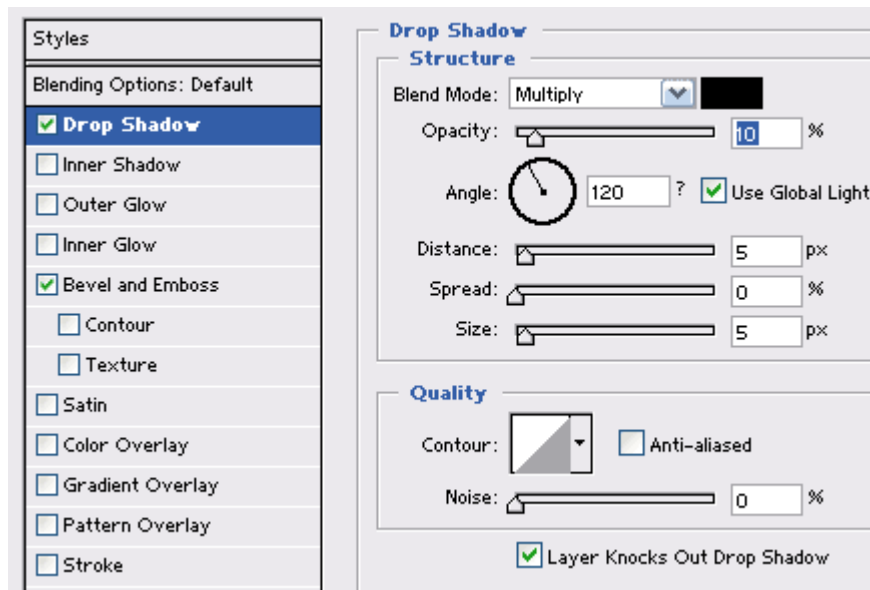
Styles
Blending Options: Default
Drop Shadow
Inner Shadow
Outer Glow
Inner Glow
Bevel and Emboss
Contour
Texture
Satin
Color Overlay
Gradient Overlay
Pattern Overlay
Stroke

Drop Shadow
Structure
Blend Mode: Multiply
Opacity: 10 %
Angle: 120 ? Use Global Light
Distance: 5 px
Spread: 0 %
Size: 5 px

Quality
Contour: Anti-aliased
Noise: 0 %
Layer Knocks Out Drop Shadow